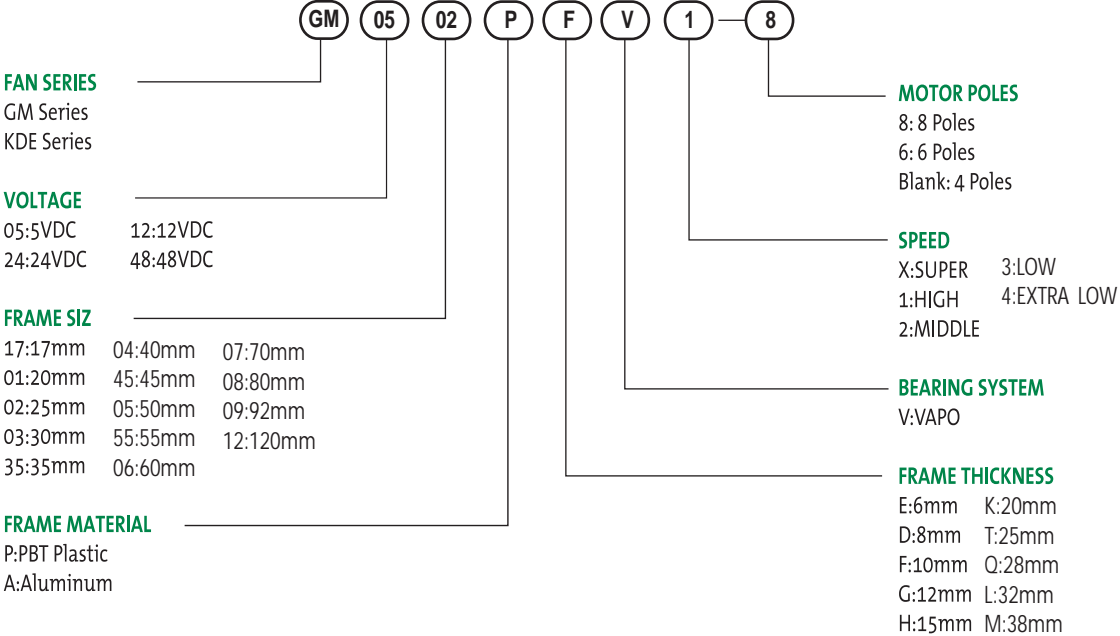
GM 05 02 P F V 1 – 8

FAN SERIES
GM Series
KDE Series

VOLTAGE
05:5VDC 12:12VDC
24:24VDC 48:48VDC

FRAME SIZ
17:17mm 04:40mm 07:70mm
01:20mm 45:45mm 08:80mm
02:25mm 05:50mm 09:92mm
03:30mm 55:55mm 12:120mm
35:35mm 06:60mm

FRAME MATERIAL
P:PBT Plastic
A:Aluminum

MOTOR POLES
8: 8 Poles
6: 6 Poles
Blank: 4 Poles

SPEED
X:SUPER 3:LOW
1:HIGH 4:EXTRA LOW
2:MIDDLE

BEARING SYSTEM
V:VAPO

FRAME THICKNESS
E:6mm K:20mm
D:8mm T:25mm
F:10mm Q:28mm
G:12mm L:32mm
H:15mm M:38mm